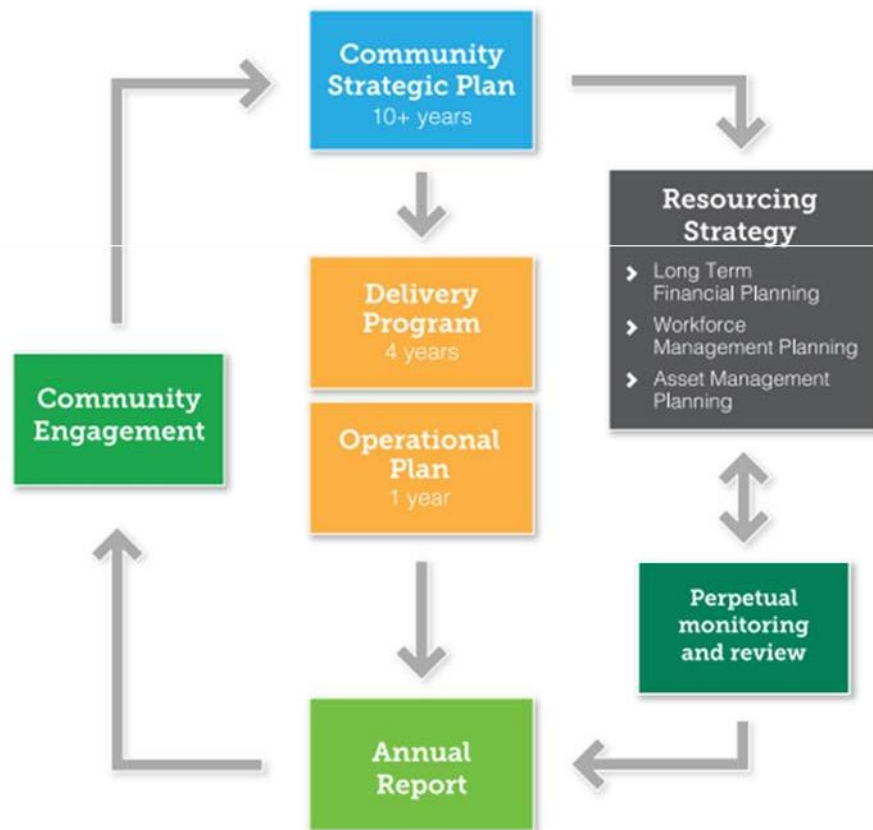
Community Strategic Plan
10+ years

Resourcing Strategy
Long Term Financial Planning
Workforce Management Planning
Asset Management Planning

Delivery Program
4 years

Operational Plan
1 year

Community Engagement

Perpetual monitoring and review

Annual Report